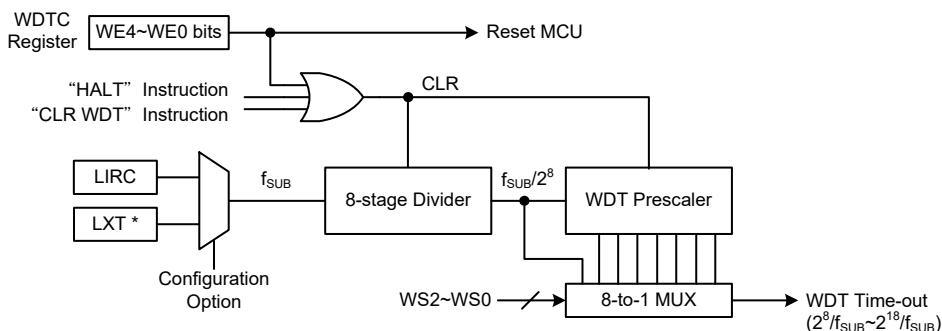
WDTC Register

WE4~WE0 bits

Reset MCU

"HALT" Instruction

"CLR WDT" Instruction

CLR

LIRC

LXT *

$f_{SUB}$

8-stage Divider

$f_{SUB}/2^8$

WDT Prescaler

Configuration Option

WS2~WS0

8-to-1 MUX

WDT Time-out ($2^8/f_{SUB}$~$2^{18}/f_{SUB}$)